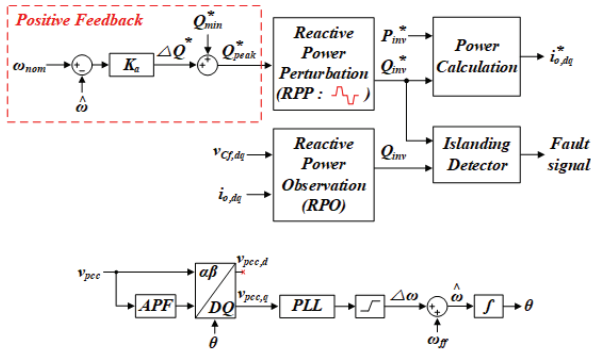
Positive Feedback

$\omega_{nom}$ + − $\hat{\omega}$ $K_a$ $\triangle Q^*$ $Q^*_{min}$ + + $Q^*_{peak}$

Reactive Power Perturbation (RPP : )

$P^*_{inv}$ $Q^*_{inv}$

Power Calculation

$i^*_{o,dq}$

$v_{Cf,dq}$

$i_{o,dq}$

Reactive Power Observation (RPO)

$Q_{inv}$

Islanding Detector

Fault signal

$v_{pcc}$ APF $\alpha\beta$ / DQ $\theta$ $v_{pcc,d}$ $v_{pcc,q}$ PLL $\Delta\omega$ + + $\hat{\omega}$ $\omega_{ff}$ $\int$ $\theta$